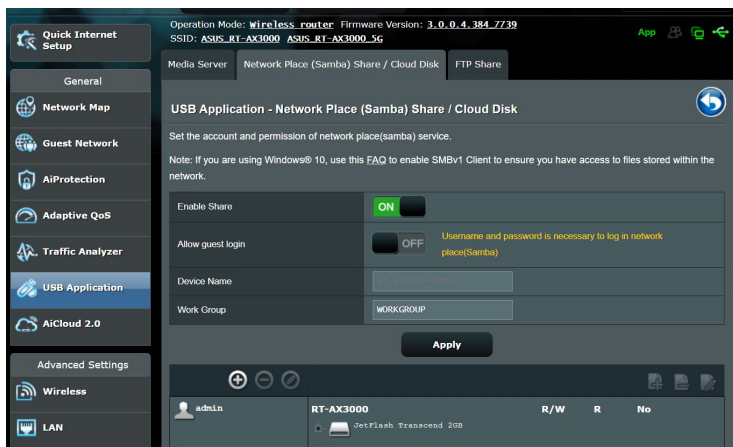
Quick Internet Setup

General

Network Map

Guest Network

AiProtection

Adaptive QoS

Traffic Analyzer

USB Application

AiCloud 2.0

Advanced Settings

Wireless

LAN

Operation Mode: Wireless router Firmware Version: 3.0.0.4.384_7739
SSID: ASUS_RT-AX3000 ASUS_RT-AX3000_5G

App

Media Server | Network Place (Samba) Share / Cloud Disk | FTP Share

USB Application - Network Place (Samba) Share / Cloud Disk

Set the account and permission of network place(samba) service.

Note: If you are using Windows® 10, use this FAQ to enable SMBv1 Client to ensure you have access to files stored within the network.

| Enable Share | ON |
|---|---|
| Allow guest login | OFF Username and password is necessary to log in network place(Samba) |
| Device Name | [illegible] |
| Work Group | WORKGROUP |

Apply

admin | RT-AX3000 | R/W | R | No
JetFlash Transcend 2GB